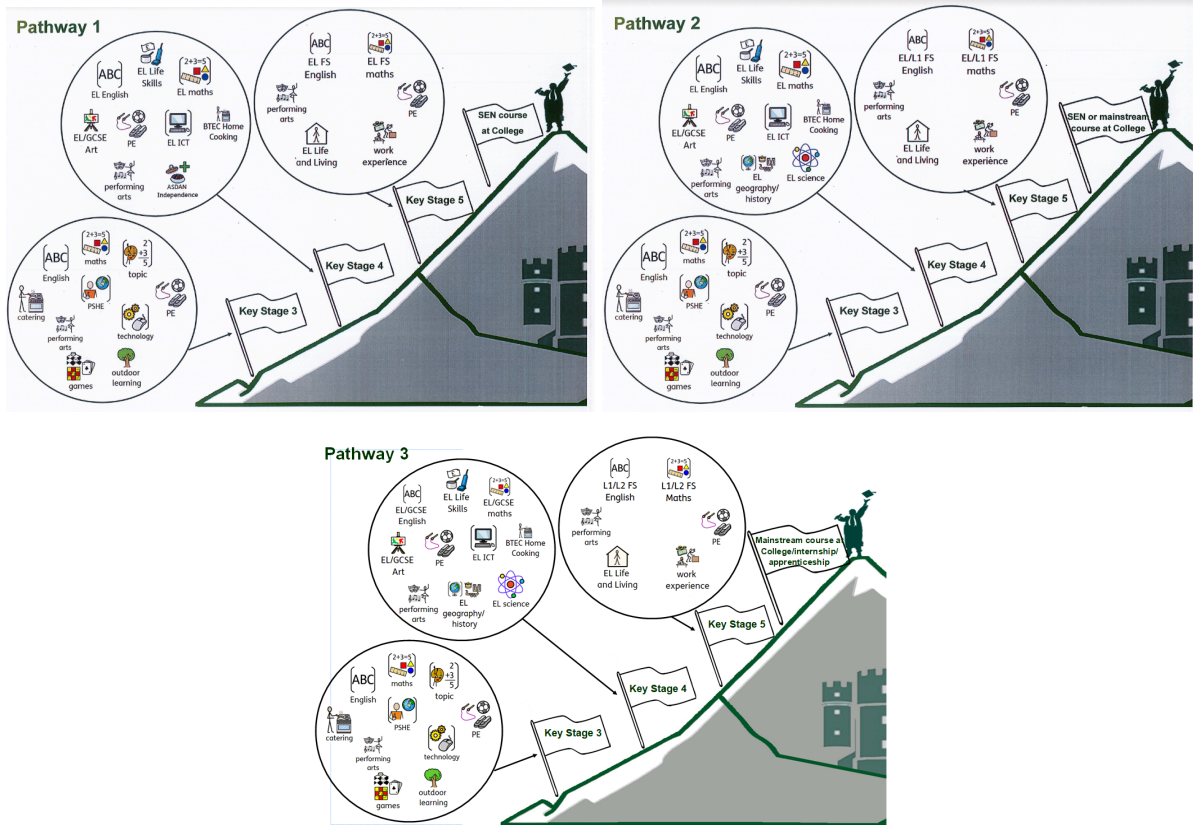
Pathway 1

EL English
EL Life Skills
EL maths
EL/GCSE Art
PE
EL ICT
BTEC Home Cooking
performing arts
ASDAN Independence

EL FS English
EL FS maths
performing arts
PE
EL Life and Living
work experience

SEN course at College
Key Stage 5
Key Stage 4
Key Stage 3

English
maths
topic
catering
PSHE
PE
performing arts
technology
games
outdoor learning

Pathway 2

EL English
EL Life Skills
EL maths
EL/GCSE Art
PE
EL ICT
BTEC Home Cooking
performing arts
EL geography/ history
EL science

EL/L1 FS English
EL/L1 FS maths
performing arts
PE
EL Life and Living
work experience

SEN or mainstream course at College
Key Stage 5
Key Stage 4
Key Stage 3

English
maths
topic
catering
PSHE
PE
performing arts
technology
games
outdoor learning

Pathway 3

EL/GCSE English
EL Life Skills
EL/GCSE maths
EL/GCSE Art
PE
EL ICT
BTEC Home Cooking
performing arts
EL geography/ history
EL science

L1/L2 FS English
L1/L2 FS Maths
performing arts
PE
EL Life and Living
work experience

Mainstream course at College/internship/ apprenticeship
Key Stage 5
Key Stage 4
Key Stage 3

English
maths
topic
catering
PSHE
PE
performing arts
technology
games
outdoor learning